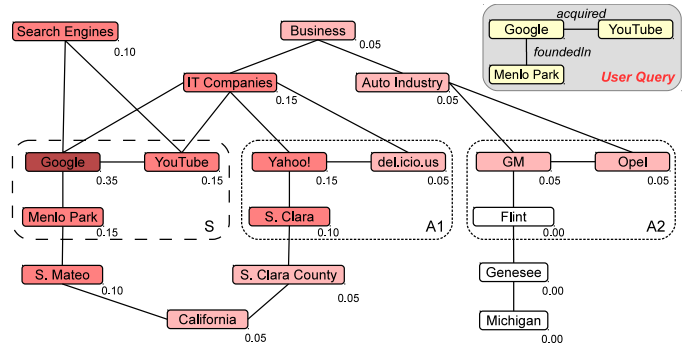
acquired
Google
YouTube
foundedIn
Menlo Park
User Query

Search Engines
0.10
Business
0.05
IT Companies
0.15
Auto Industry
0.05
Google
0.35
YouTube
0.15
Menlo Park
0.15
S
Yahoo!
0.15
del.icio.us
0.05
S. Clara
0.10
A1
GM
0.05
Opel
0.05
Flint
0.00
A2
S. Mateo
0.10
S. Clara County
0.05
California
0.05
Genesee
0.00
Michigan
0.00